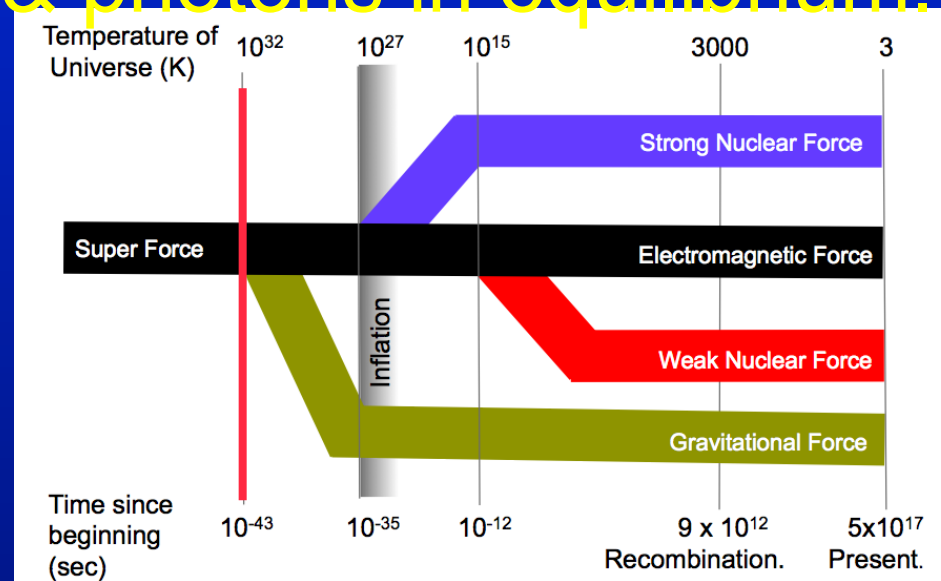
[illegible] photons in equilibrium.

Temperature of Universe (K)

$10^{32}$ $10^{27}$ $10^{15}$ 3000 3

Strong Nuclear Force

Super Force

Electromagnetic Force

Inflation

Weak Nuclear Force

Gravitational Force

Time since beginning (sec)

$10^{-43}$ $10^{-35}$ $10^{-12}$ $9 \times 10^{12}$ Recombination. $5\times10^{17}$ Present.